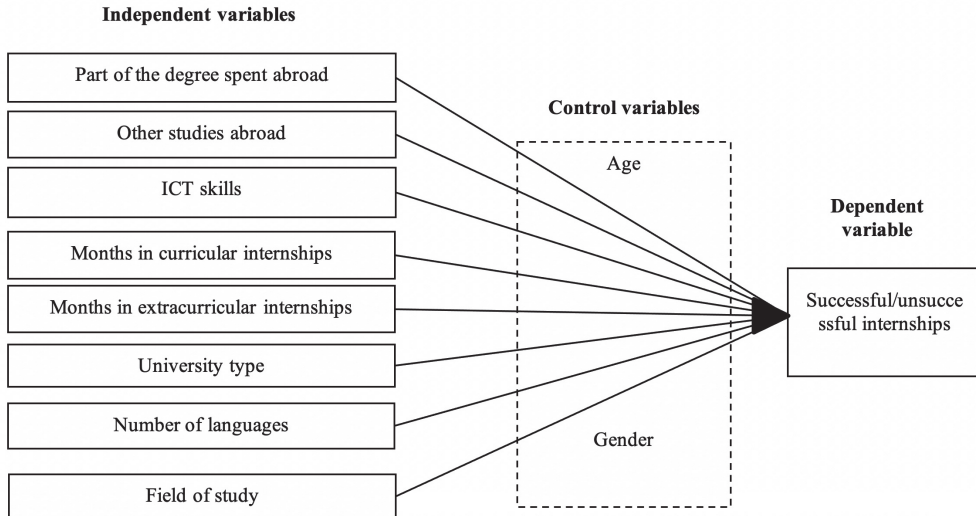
Independent variables

Part of the degree spent abroad

Other studies abroad

ICT skills

Months in curricular internships

Months in extracurricular internships

University type

Number of languages

Field of study

Control variables

Age

Gender

Dependent variable

Successful/unsuccessful internships